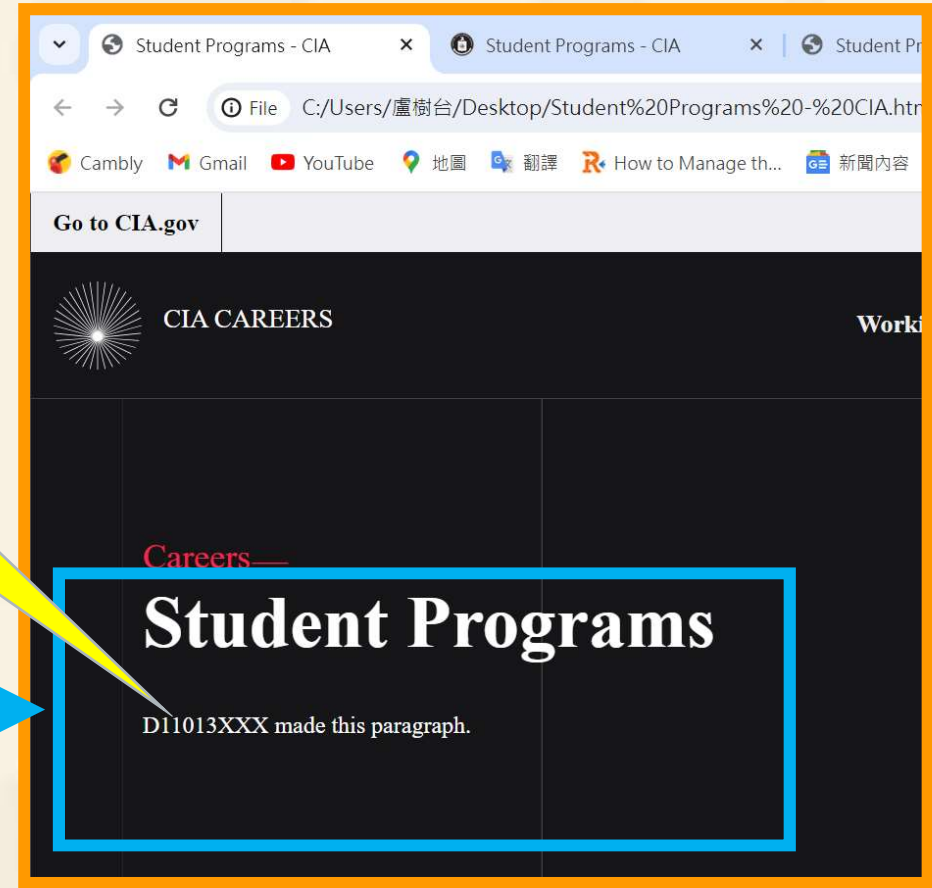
Student Programs - CIA ×
Student Programs - CIA ×
Student Pr

File C:/Users/盧樹台/Desktop/Student%20Programs%20-%20CIA.htm

Cambly Gmail YouTube 地圖 翻譯 How to Manage th... 新聞內容

Go to CIA.gov

CIA CAREERS

Worki

Careers—

Student Programs

D11013XXX made this paragraph.